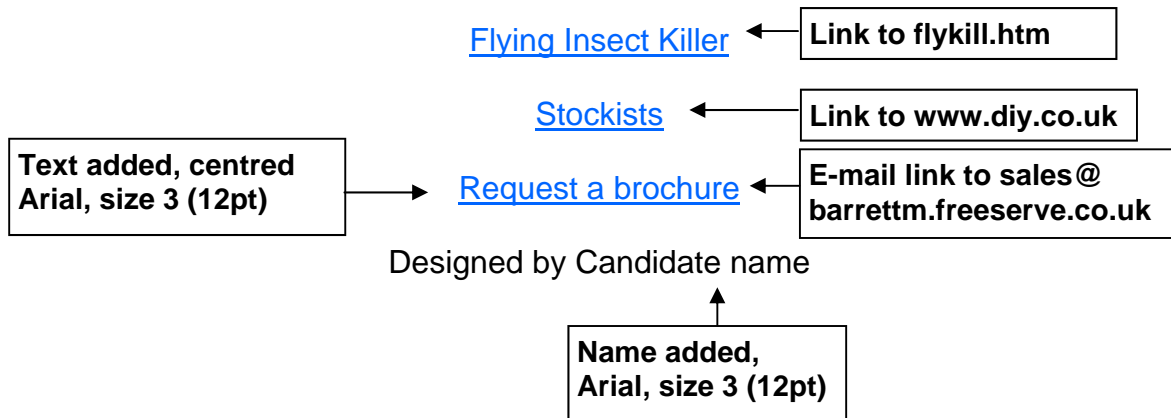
Flying Insect Killer

Link to flykill.htm

Stockists

Link to www.diy.co.uk

Text added, centred Arial, size 3 (12pt)

Request a brochure

E-mail link to sales@ barrettm.freeserve.co.uk

Designed by Candidate name

Name added, Arial, size 3 (12pt)